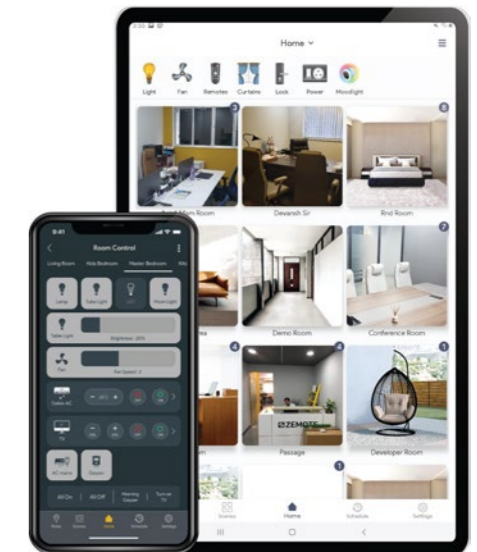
Home
Light Fan Remotes Curtains Lock Power Moodlight
3
8
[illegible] Room
Devansh Sir
Rnd Room
7
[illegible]
Demo Room
Conference Room
4
4
1
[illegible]
Passage
Developer Room
ZEMOTE
1
Scenes
Home
Schedule
Settings

9:41
Room Control
Living Room Kids Bedroom Master Bedroom Kitc
Lamp Table Light Light Moon Light
Table Light
Brightness : 20%
Fan
Fan Speed : 2
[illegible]
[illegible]
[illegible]
AC mains Geyser
All On All Off Morning Geyser Turn on TV
Home